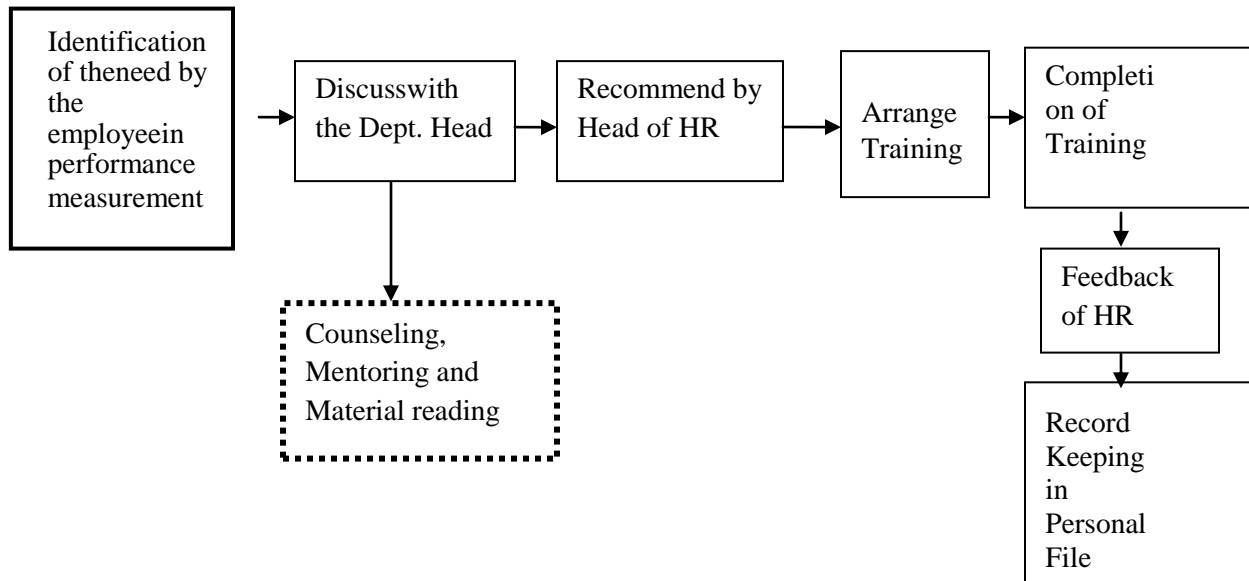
Identification of theneed by the employeein performance measurement

Discusswith the Dept. Head

Recommend by Head of HR

Arrange Training

Completi on of Training

Counseling, Mentoring and Material reading

Feedback of HR

Record Keeping in Personal File